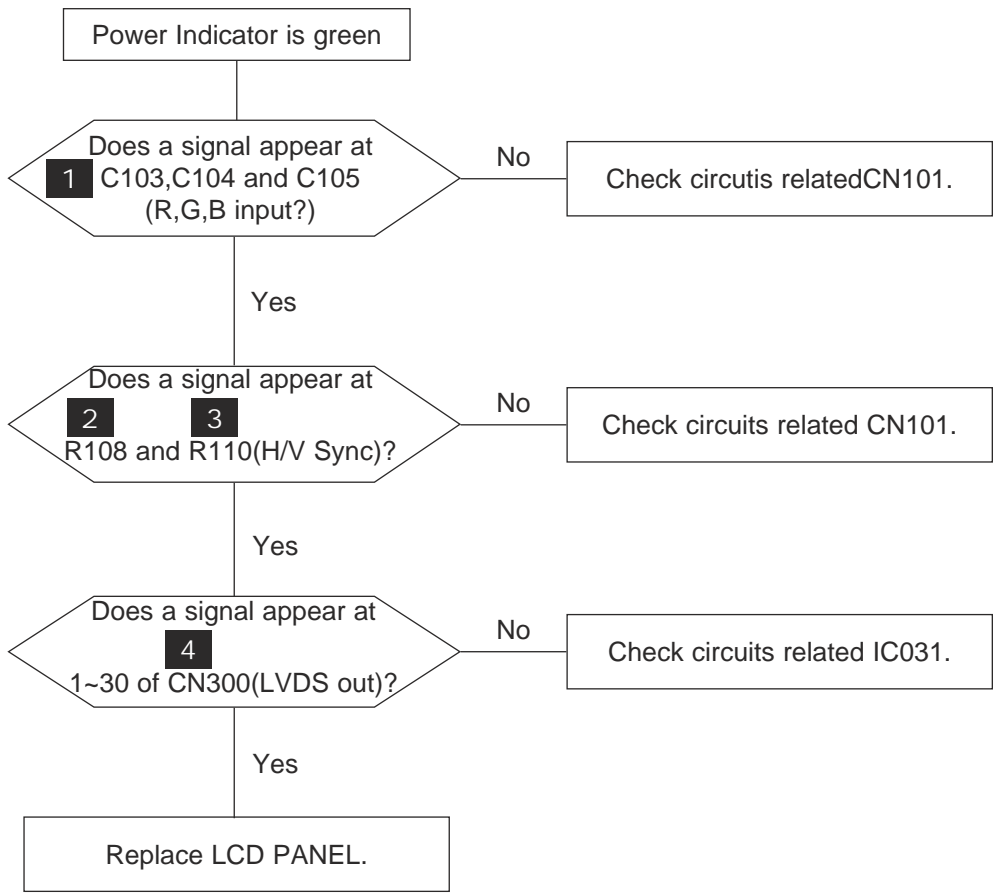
Power Indicator is green

Does a signal appear at
1 C103,C104 and C105
(R,G,B input?)

No

Check circutis relatedCN101.

Yes

Does a signal appear at
2 3
R108 and R110(H/V Sync)?

No

Check circuits related CN101.

Yes

Does a signal appear at
4
1~30 of CN300(LVDS out)?

No

Check circuits related IC031.

Yes

Replace LCD PANEL.